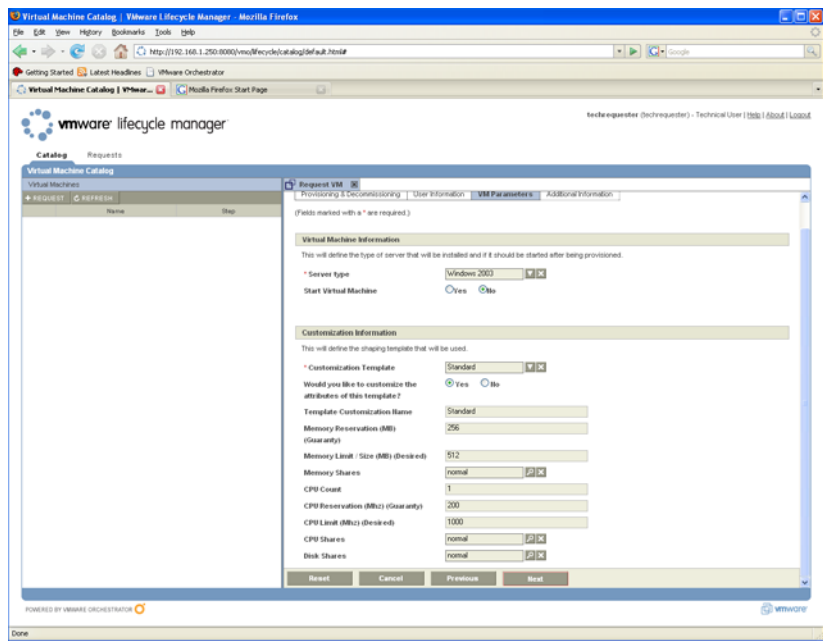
Virtual Machine Catalog | VMware Lifecycle Manager - Mozilla Firefox

File Edit View History Bookmarks Tools Help

http://192.168.1.250:8080/vmo/lifecycle/catalog/default.html#

Google

Getting Started Latest Headlines VMware Orchestrator

Virtual Machine Catalog | VMwar...

Mozilla Firefox Start Page

vmware lifecycle manager

techrequester (techrequester) - Technical User | Help | About | Logout

Catalog Requests

Virtual Machine Catalog

Virtual Machines

+ REQUEST ↻ REFRESH

| Name | Step |
|---|---|

Request VM

Provisioning & Decommissioning | User Information | VM Parameters | Additional Information

(Fields marked with a * are required.)

Virtual Machine Information

This will define the type of server that will be installed and if it should be started after being provisioned.

* Server type Windows 2003

Start Virtual Machine Yes No

Customization Information

This will define the shaping template that will be used.

* Customization Template Standard

Would you like to customize the attributes of this template? Yes No

Template Customization Name Standard

Memory Reservation (MB) (Guaranty) 256

Memory Limit / Size (MB) (Desired) 512

Memory Shares normal

CPU Count 1

CPU Reservation (Mhz) (Guaranty) 200

CPU Limit (Mhz) (Desired) 1000

CPU Shares normal

Disk Shares normal

Reset Cancel Previous Next

POWERED BY VMWARE ORCHESTRATOR

vmware

Done